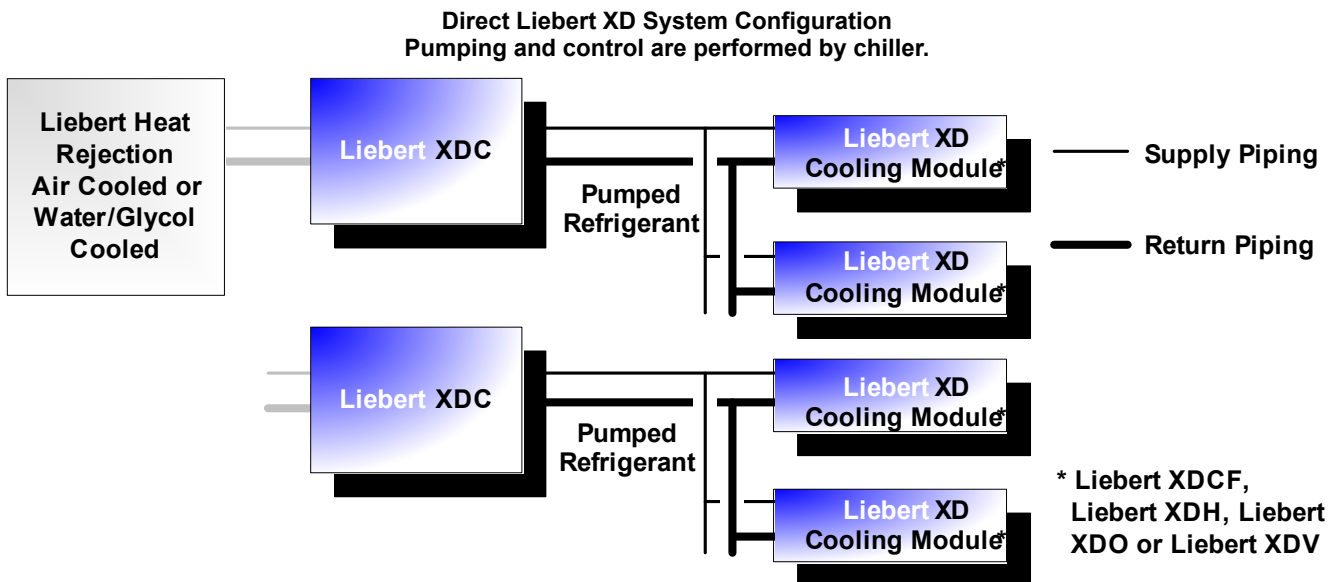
Direct Liebert XD System Configuration
Pumping and control are performed by chiller.

Liebert Heat Rejection Air Cooled or Water/Glycol Cooled

Liebert XDC

Pumped Refrigerant

Liebert XD Cooling Module*

Supply Piping

Liebert XD Cooling Module*

Return Piping

Liebert XDC

Pumped Refrigerant

Liebert XD Cooling Module*

Liebert XD Cooling Module*

* Liebert XDCF, Liebert XDH, Liebert XDO or Liebert XDV